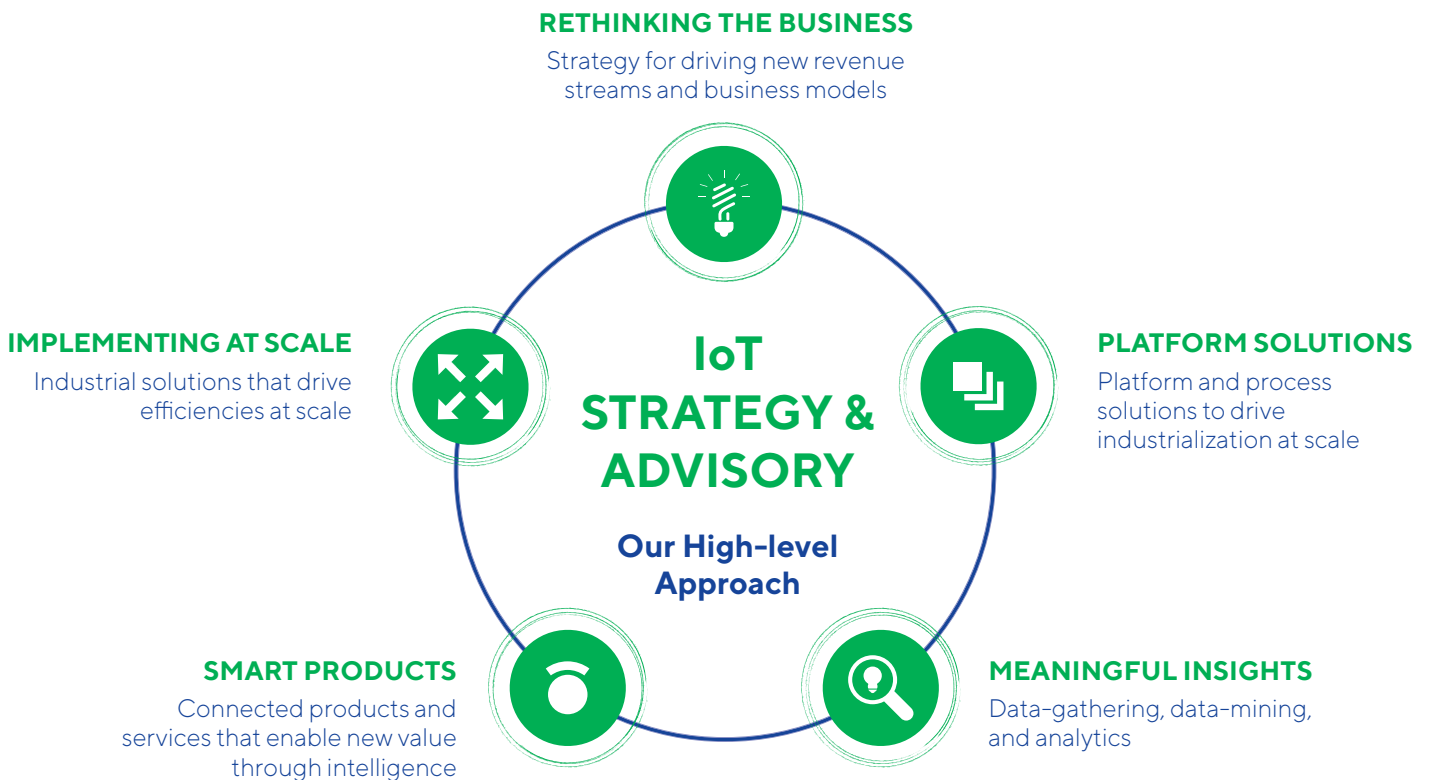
RETHINKING THE BUSINESS
Strategy for driving new revenue streams and business models

IMPLEMENTING AT SCALE
Industrial solutions that drive efficiencies at scale

IoT STRATEGY & ADVISORY

Our High-level Approach

PLATFORM SOLUTIONS
Platform and process solutions to drive industrialization at scale

SMART PRODUCTS
Connected products and services that enable new value through intelligence

MEANINGFUL INSIGHTS
Data-gathering, data-mining, and analytics